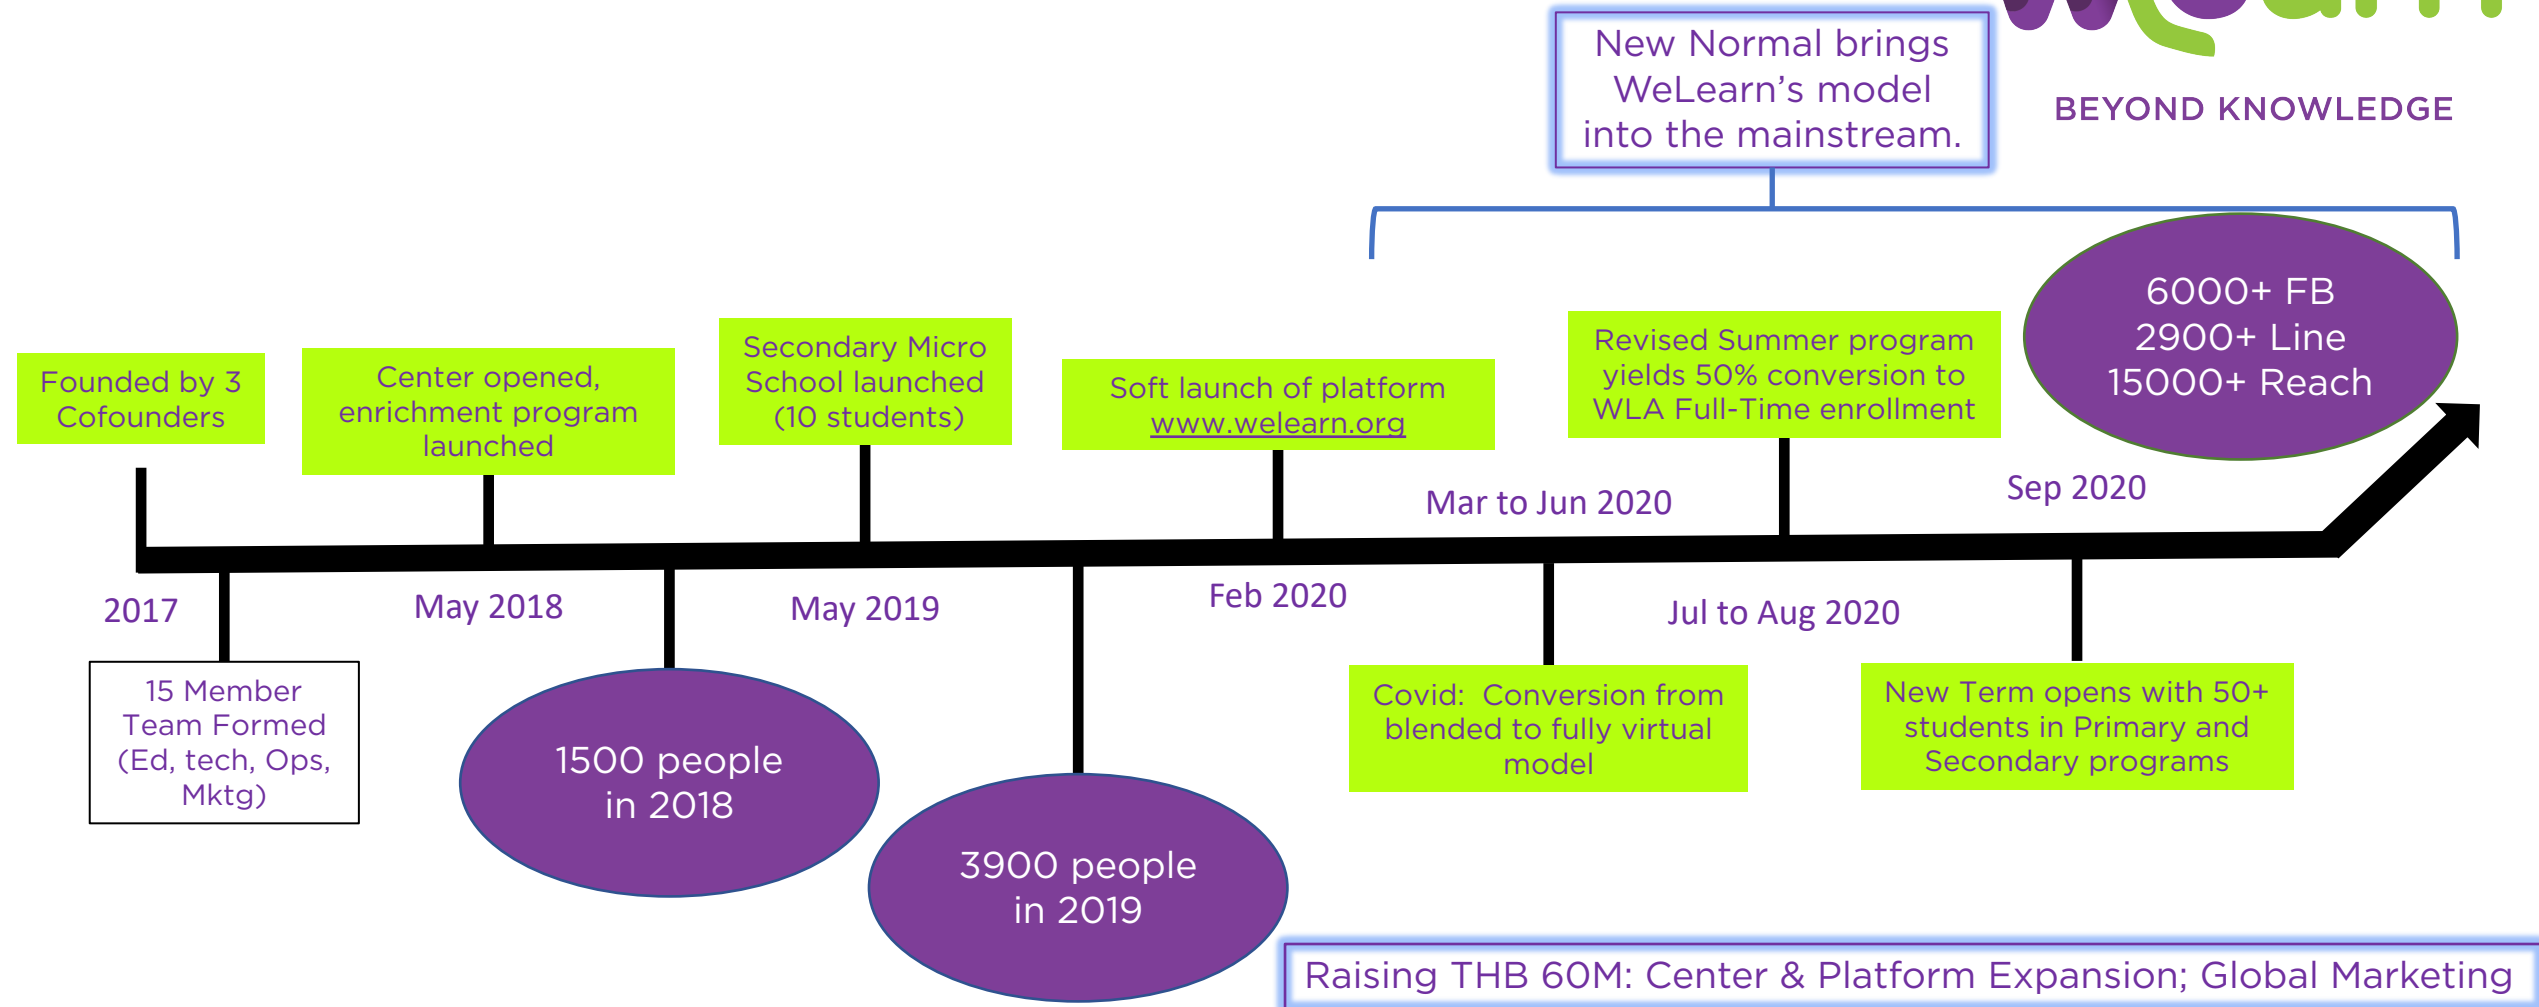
New Normal brings WeLearn's model into the mainstream.

BEYOND KNOWLEDGE

6000+ FB
2900+ Line
15000+ Reach

Founded by 3 Cofounders

Center opened, enrichment program launched

Secondary Micro School launched (10 students)

Soft launch of platform www.welearn.org

Revised Summer program yields 50% conversion to WLA Full-Time enrollment

Mar to Jun 2020

Sep 2020

2017

May 2018

May 2019

Feb 2020

Jul to Aug 2020

15 Member Team Formed (Ed, tech, Ops, Mktg)

1500 people in 2018

3900 people in 2019

Covid: Conversion from blended to fully virtual model

New Term opens with 50+ students in Primary and Secondary programs

Raising THB 60M: Center & Platform Expansion; Global Marketing